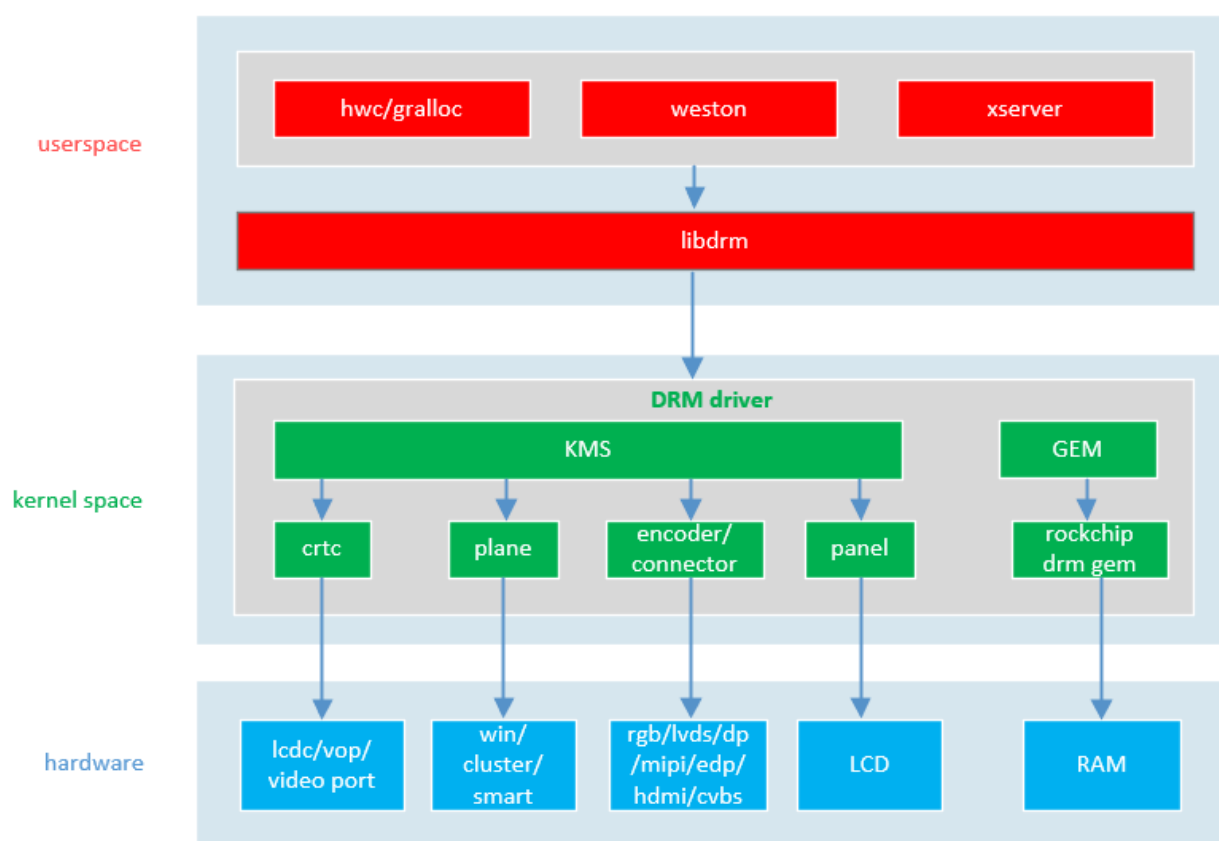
userspace

hwc/gralloc

weston

xserver

libdrm

DRM driver

kernel space

KMS

GEM

crtc

plane

encoder/ connector

panel

rockchip drm gem

hardware

lcdc/vop/ video port

win/ cluster/ smart

rgb/lvds/dp /mipi/edp/ hdmi/cvbs

LCD

RAM